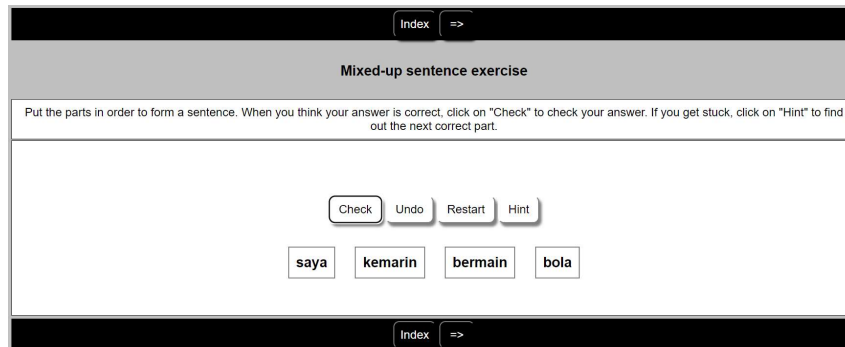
Index =>

Mixed-up sentence exercise

Put the parts in order to form a sentence. When you think your answer is correct, click on "Check" to check your answer. If you get stuck, click on "Hint" to find out the next correct part.

Check Undo Restart Hint

saya kemarin bermain bola

Index =>